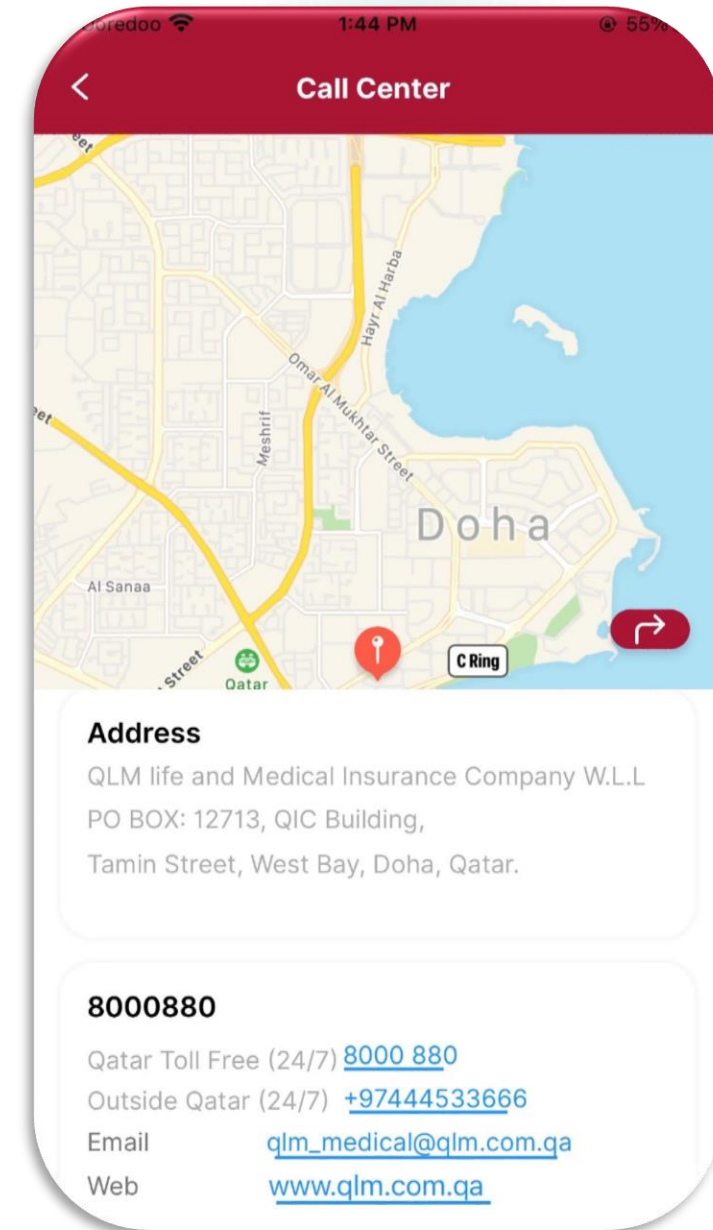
oredoo 1:44 PM 55%

Call Center

Hayr Al Harba
Omar Al Mukhtar Street
Meshrif
Doha
Al Sanaa
Street
Qatar
C Ring

Address
QLM life and Medical Insurance Company W.L.L
PO BOX: 12713, QIC Building,
Tamin Street, West Bay, Doha, Qatar.

8000880
Qatar Toll Free (24/7) 8000 880
Outside Qatar (24/7) +97444533666
Email qlm_medical@qlm.com.qa
Web www.qlm.com.qa